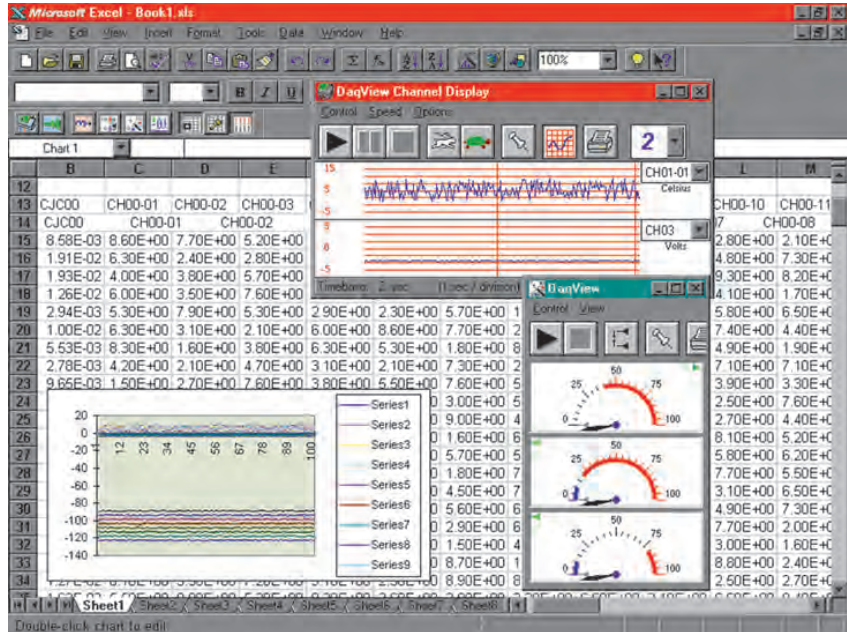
Microsoft Excel - Book1.xls
File Edit View Insert Format Tools Data Window Help
100%
B I U
DaqView Channel Display
Control Speed Options
2
Chart 1
B C D E L M
12
13 CJC00 CH00-01 CH00-02 CH00-03 CH00-10 CH00-11
14 CJC00 CH00-01 CH00-02 7 CH00-08
15 8.58E-03 8.60E+00 7.70E+00 5.20E+00 2.80E+00 2.10E+0
16 1.91E-02 6.30E+00 2.40E+00 2.80E+00 4.80E+00 7.30E+0
17 1.93E-02 4.00E+00 3.80E+00 5.70E+00 9.30E+00 8.20E+0
18 1.26E-02 6.00E+00 3.50E+00 7.60E+00 4.10E+00 1.70E+0
19 2.94E-03 5.30E+00 7.90E+00 5.30E+00 2.90E+00 2.30E+00 5.70E+00 1 5.80E+00 6.50E+0
20 1.00E-02 6.30E+00 3.10E+00 2.10E+00 6.00E+00 8.60E+00 7.70E+00 2 7.40E+00 4.40E+0
21 5.53E-03 8.30E+00 1.60E+00 3.80E+00 6.30E+00 5.30E+00 1.80E+00 8 4.90E+00 1.90E+0
22 2.78E-03 4.20E+00 2.10E+00 4.70E+00 3.10E+00 2.10E+00 7.30E+00 2 7.10E+00 7.10E+0
23 9.65E-03 1.50E+00 2.70E+00 7.60E+00 3.80E+00 5.50E+00 7.60E+00 5 3.90E+00 3.30E+0
24 3.00E+00 5 2.50E+00 7.60E+0
25 9.00E+00 4 2.70E+00 4.40E+0
26 1.60E+00 6 8.10E+00 5.20E+0
27 5.70E+00 5 5.80E+00 6.20E+0
28 1.80E+00 7 7.70E+00 5.50E+0
29 4.50E+00 7 3.10E+00 6.50E+0
30 5.60E+00 6 4.90E+00 7.30E+0
31 2.90E+00 6 7.70E+00 2.00E+0
32 1.50E+00 4 3.00E+00 1.60E+0
33 8.70E+00 1 8.80E+00 2.40E+0
34 8.90E+00 8 2.50E+00 2.70E+0
15
5
-5
CH01-01
Celsius
CH03
Volts
5
0
-5
Timebase: 2 sec (1 sec / division)
DaqView
Control View
25 50 75
0 100
25 50 75
25 50 75
100
20
0
-20
-40
-60
-80
-100
-120
-140
1 12 23 34 45 56 67 78 89 100
Series1
Series2
Series3
Series4
Series5
Series6
Series7
Series8
Series9
Sheet1 Sheet2 Sheet3 Sheet4 Sheet5 Sheet6 Sheet7 Sheet8
Double-click chart to edit